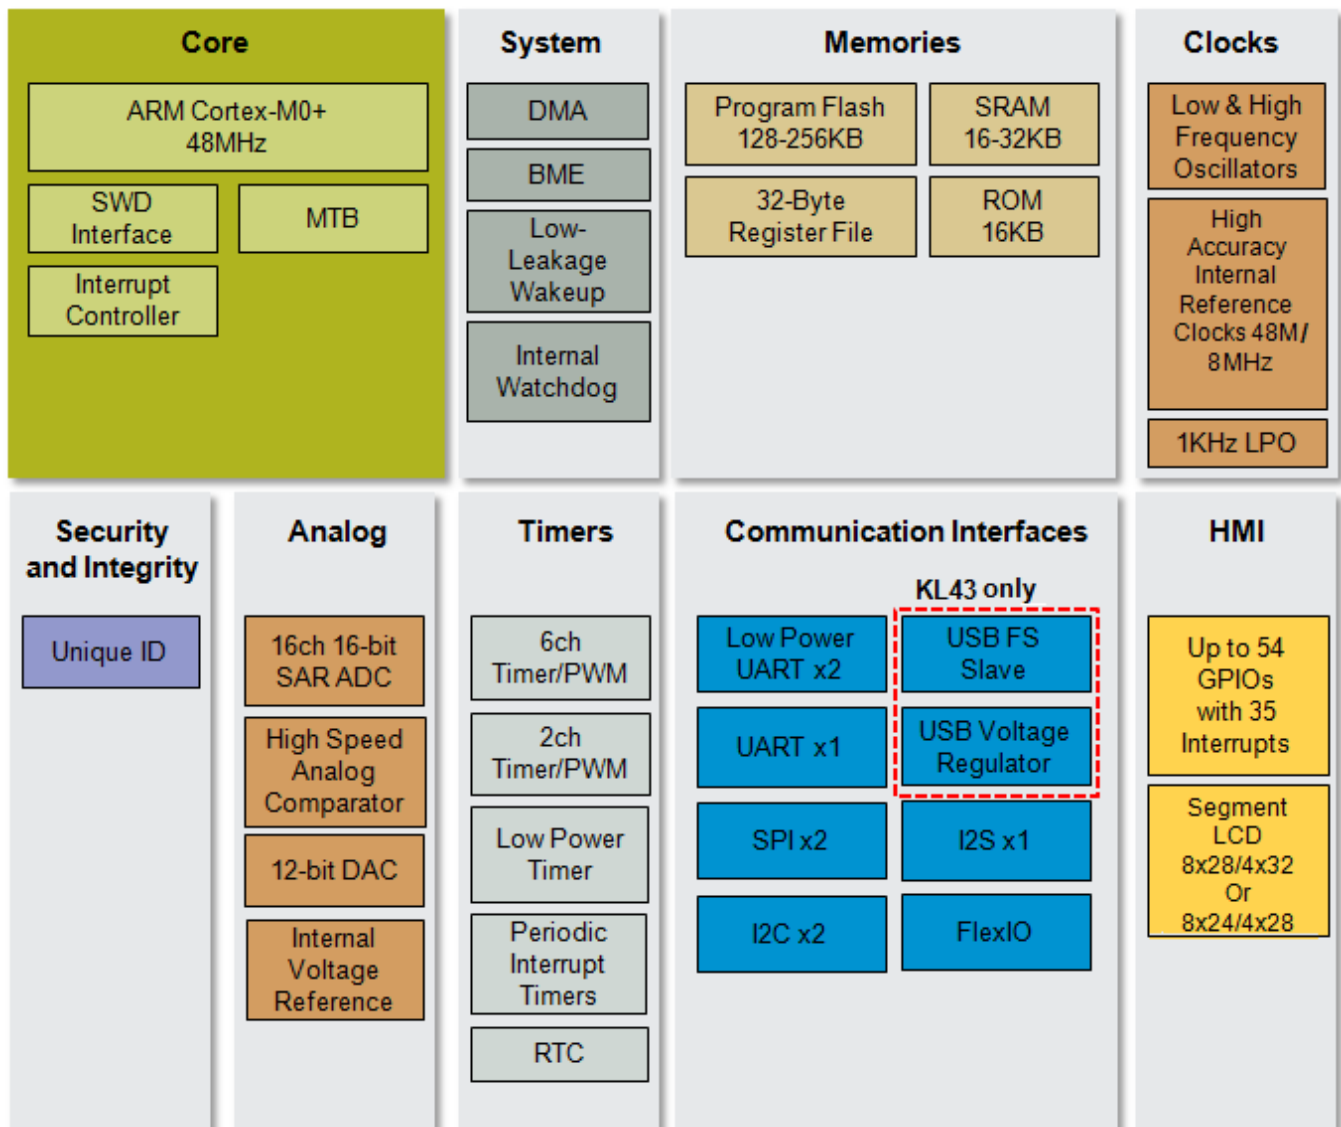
Core

ARM Cortex-M0+ 48MHz

SWD Interface

MTB

Interrupt Controller

System

DMA

BME

Low-Leakage Wakeup

Internal Watchdog

Memories

Program Flash 128-256KB

SRAM 16-32KB

32-Byte Register File

ROM 16KB

Clocks

Low & High Frequency Oscillators

High Accuracy Internal Reference Clocks 48M/ 8MHz

1KHz LPO

Security and Integrity

Unique ID

Analog

16ch 16-bit SAR ADC

High Speed Analog Comparator

12-bit DAC

Internal Voltage Reference

Timers

6ch Timer/PWM

2ch Timer/PWM

Low Power Timer

Periodic Interrupt Timers

RTC

Communication Interfaces

KL43 only

Low Power UART x2

USB FS Slave

UART x1

USB Voltage Regulator

SPI x2

I2S x1

I2C x2

FlexIO

HMI

Up to 54 GPIOs with 35 Interrupts

Segment LCD 8x28/4x32 Or 8x24/4x28